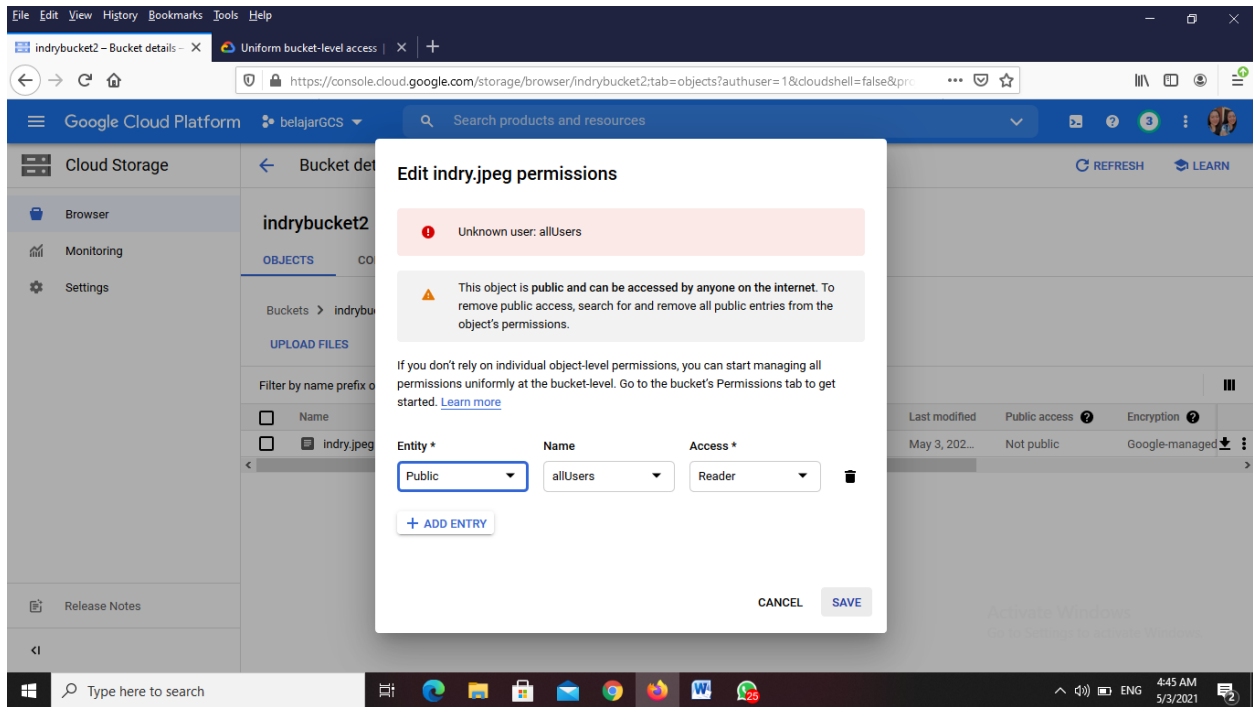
File Edit View History Bookmarks Tools Help

indrybucket2 – Bucket details – ×   Uniform bucket-level access | ×   +

https://console.cloud.google.com/storage/browser/indrybucket2;tab=objects?authuser=1&cloudshell=false&pr

Google Cloud Platform   belajarGCS   Search products and resources   3

Cloud Storage   Bucket det   REFRESH   LEARN

Browser
Monitoring
Settings

indrybucket2
OBJECTS   CO

Buckets > indrybu

UPLOAD FILES

Filter by name prefix o

| Name | Last modified | Public access | Encryption |
|---|---|---|---|
| indry.jpeg | May 3, 202... | Not public | Google-managed |

Release Notes

Edit indry.jpeg permissions

Unknown user: allUsers

This object is public and can be accessed by anyone on the internet. To remove public access, search for and remove all public entries from the object's permissions.

If you don't rely on individual object-level permissions, you can start managing all permissions uniformly at the bucket-level. Go to the bucket's Permissions tab to get started. Learn more

Entity *   Name   Access *

Public   allUsers   Reader

+ ADD ENTRY

CANCEL   SAVE

Activate Windows
Go to Settings to activate Windows.

Type here to search   25   ENG   4:45 AM 5/3/2021   2